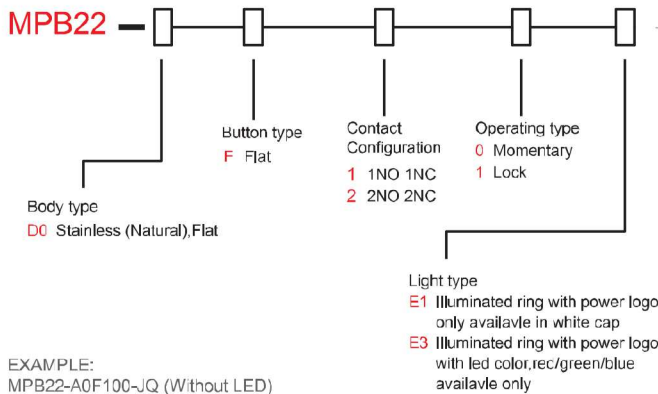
MPB22 -

Button type
F Flat

Contact Configuration
1 1NO 1NC
2 2NO 2NC

Operating type
0 Momentary
1 Lock

Body type
D0 Stainless (Natural),Flat

Light type
E1 Illuminated ring with power logo only availavle in white cap
E3 Illuminated ring with power logo with led color,rec/green/blue availavle only

EXAMPLE:
MPB22-A0F100-JQ (Without LED)